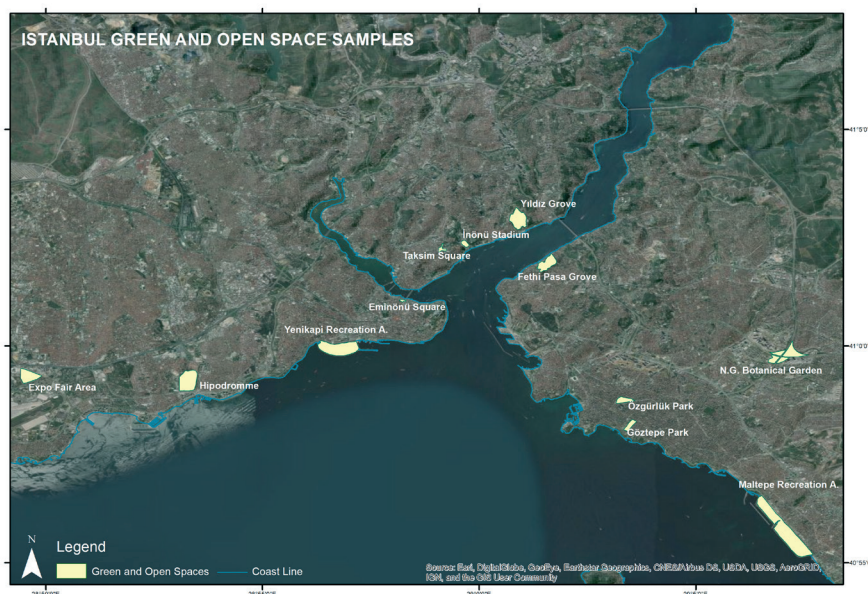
ISTANBUL GREEN AND OPEN SPACE SAMPLES

Yıldız Grove

İnönü Stadium

Taksim Square

Fethi Paşa Grove

Eminönü Square

Yenikapi Recreation A.

Expo Fair Area

Hipodromme

N.G. Botanical Garden

Özgürlük Park

Göztepe Park

Maltepe Recreation A.

41°5'0"

41°0'0"

40°55'0"

N

Legend

Green and Open Spaces

Coast Line

Source: Esri, DigitalGlobe, GeoEye, Earthstar Geographics, CNES/Airbus DS, USDA, USGS, AeroGRID, IGN, and the GIS User Community